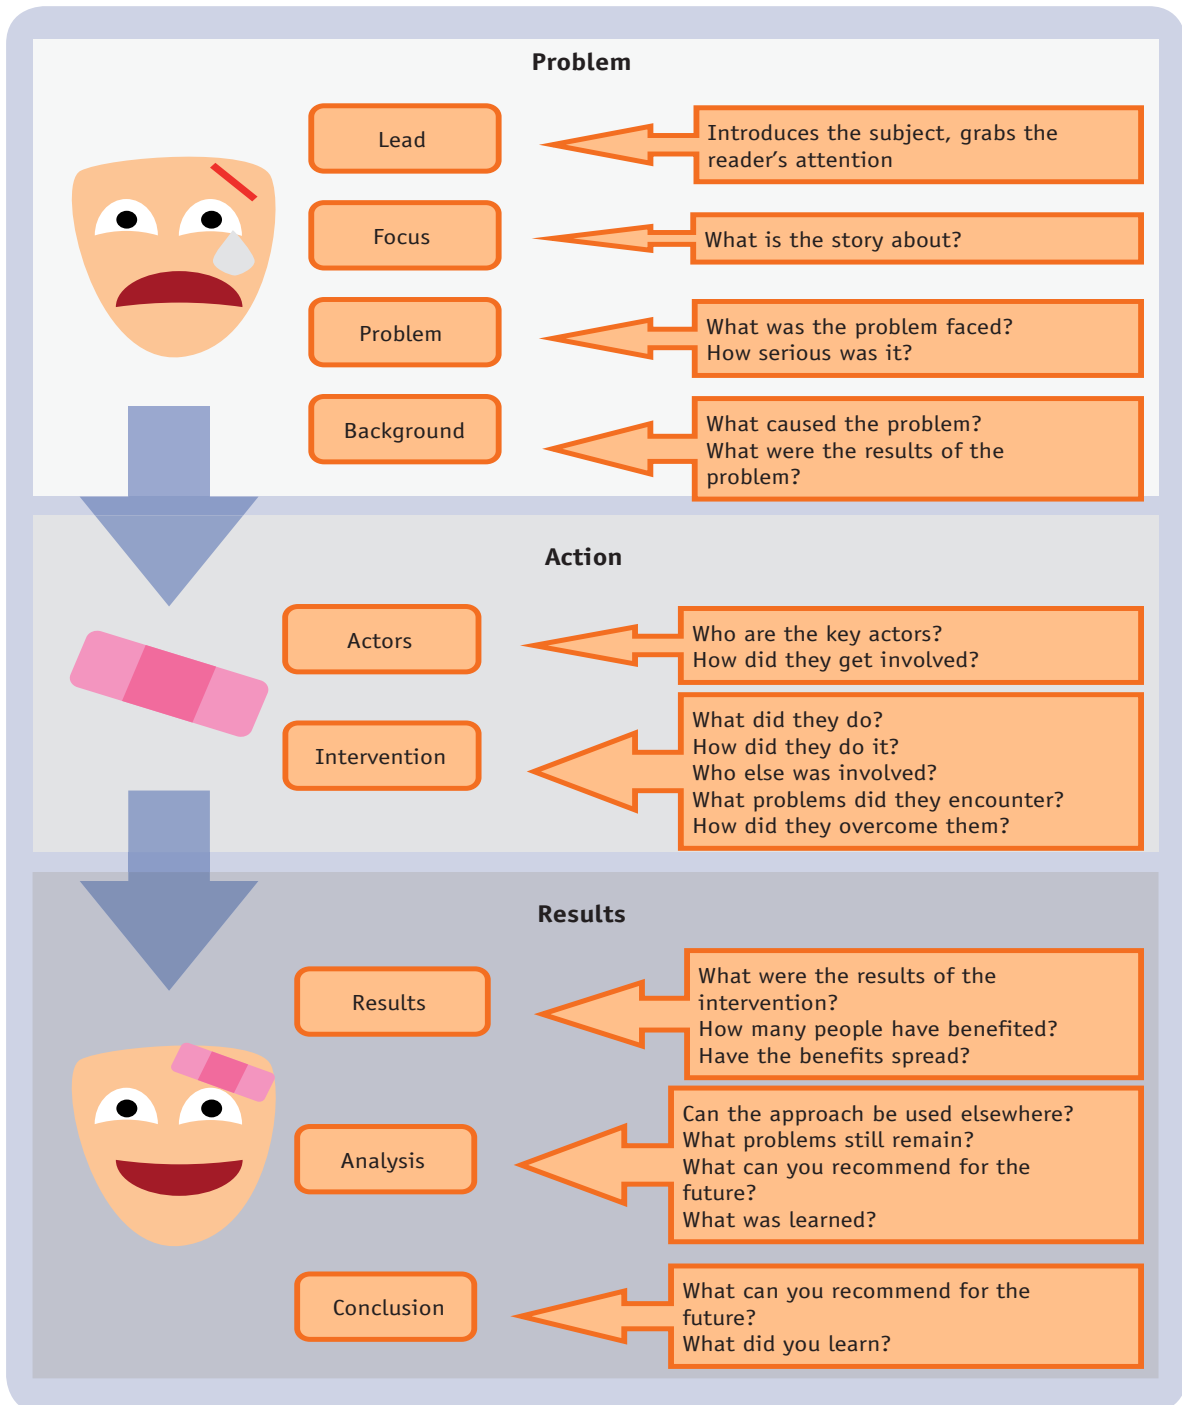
Problem

Lead

Introduces the subject, grabs the reader's attention

Focus

What is the story about?

Problem

What was the problem faced?
How serious was it?

Background

What caused the problem?
What were the results of the problem?

Action

Actors

Who are the key actors?
How did they get involved?

Intervention

What did they do?
How did they do it?
Who else was involved?
What problems did they encounter?
How did they overcome them?

Results

Results

What were the results of the intervention?
How many people have benefited?
Have the benefits spread?

Analysis

Can the approach be used elsewhere?
What problems still remain?
What can you recommend for the future?
What was learned?

Conclusion

What can you recommend for the future?
What did you learn?